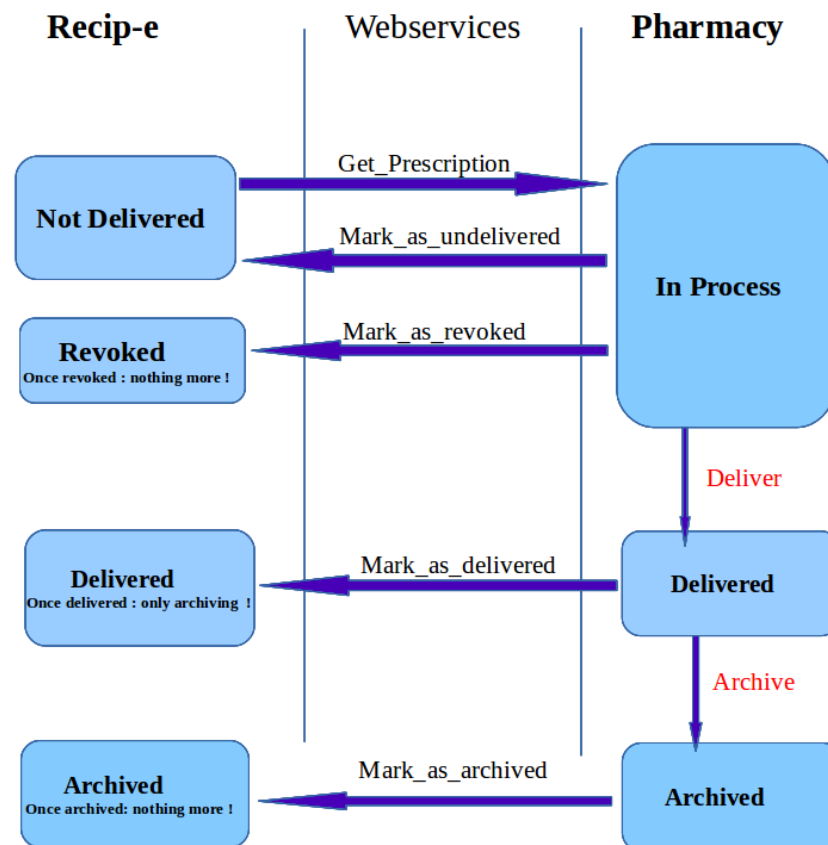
Recip-e

Webservices

Pharmacy

Not Delivered

Get_Prescription

Mark_as_undelivered

In Process

Revoked
Once revoked : nothing more !

Mark_as_revoked

Deliver

Delivered
Once delivered : only archiving !

Mark_as_delivered

Delivered

Archive

Archived
Once archived: nothing more !

Mark_as_archived

Archived